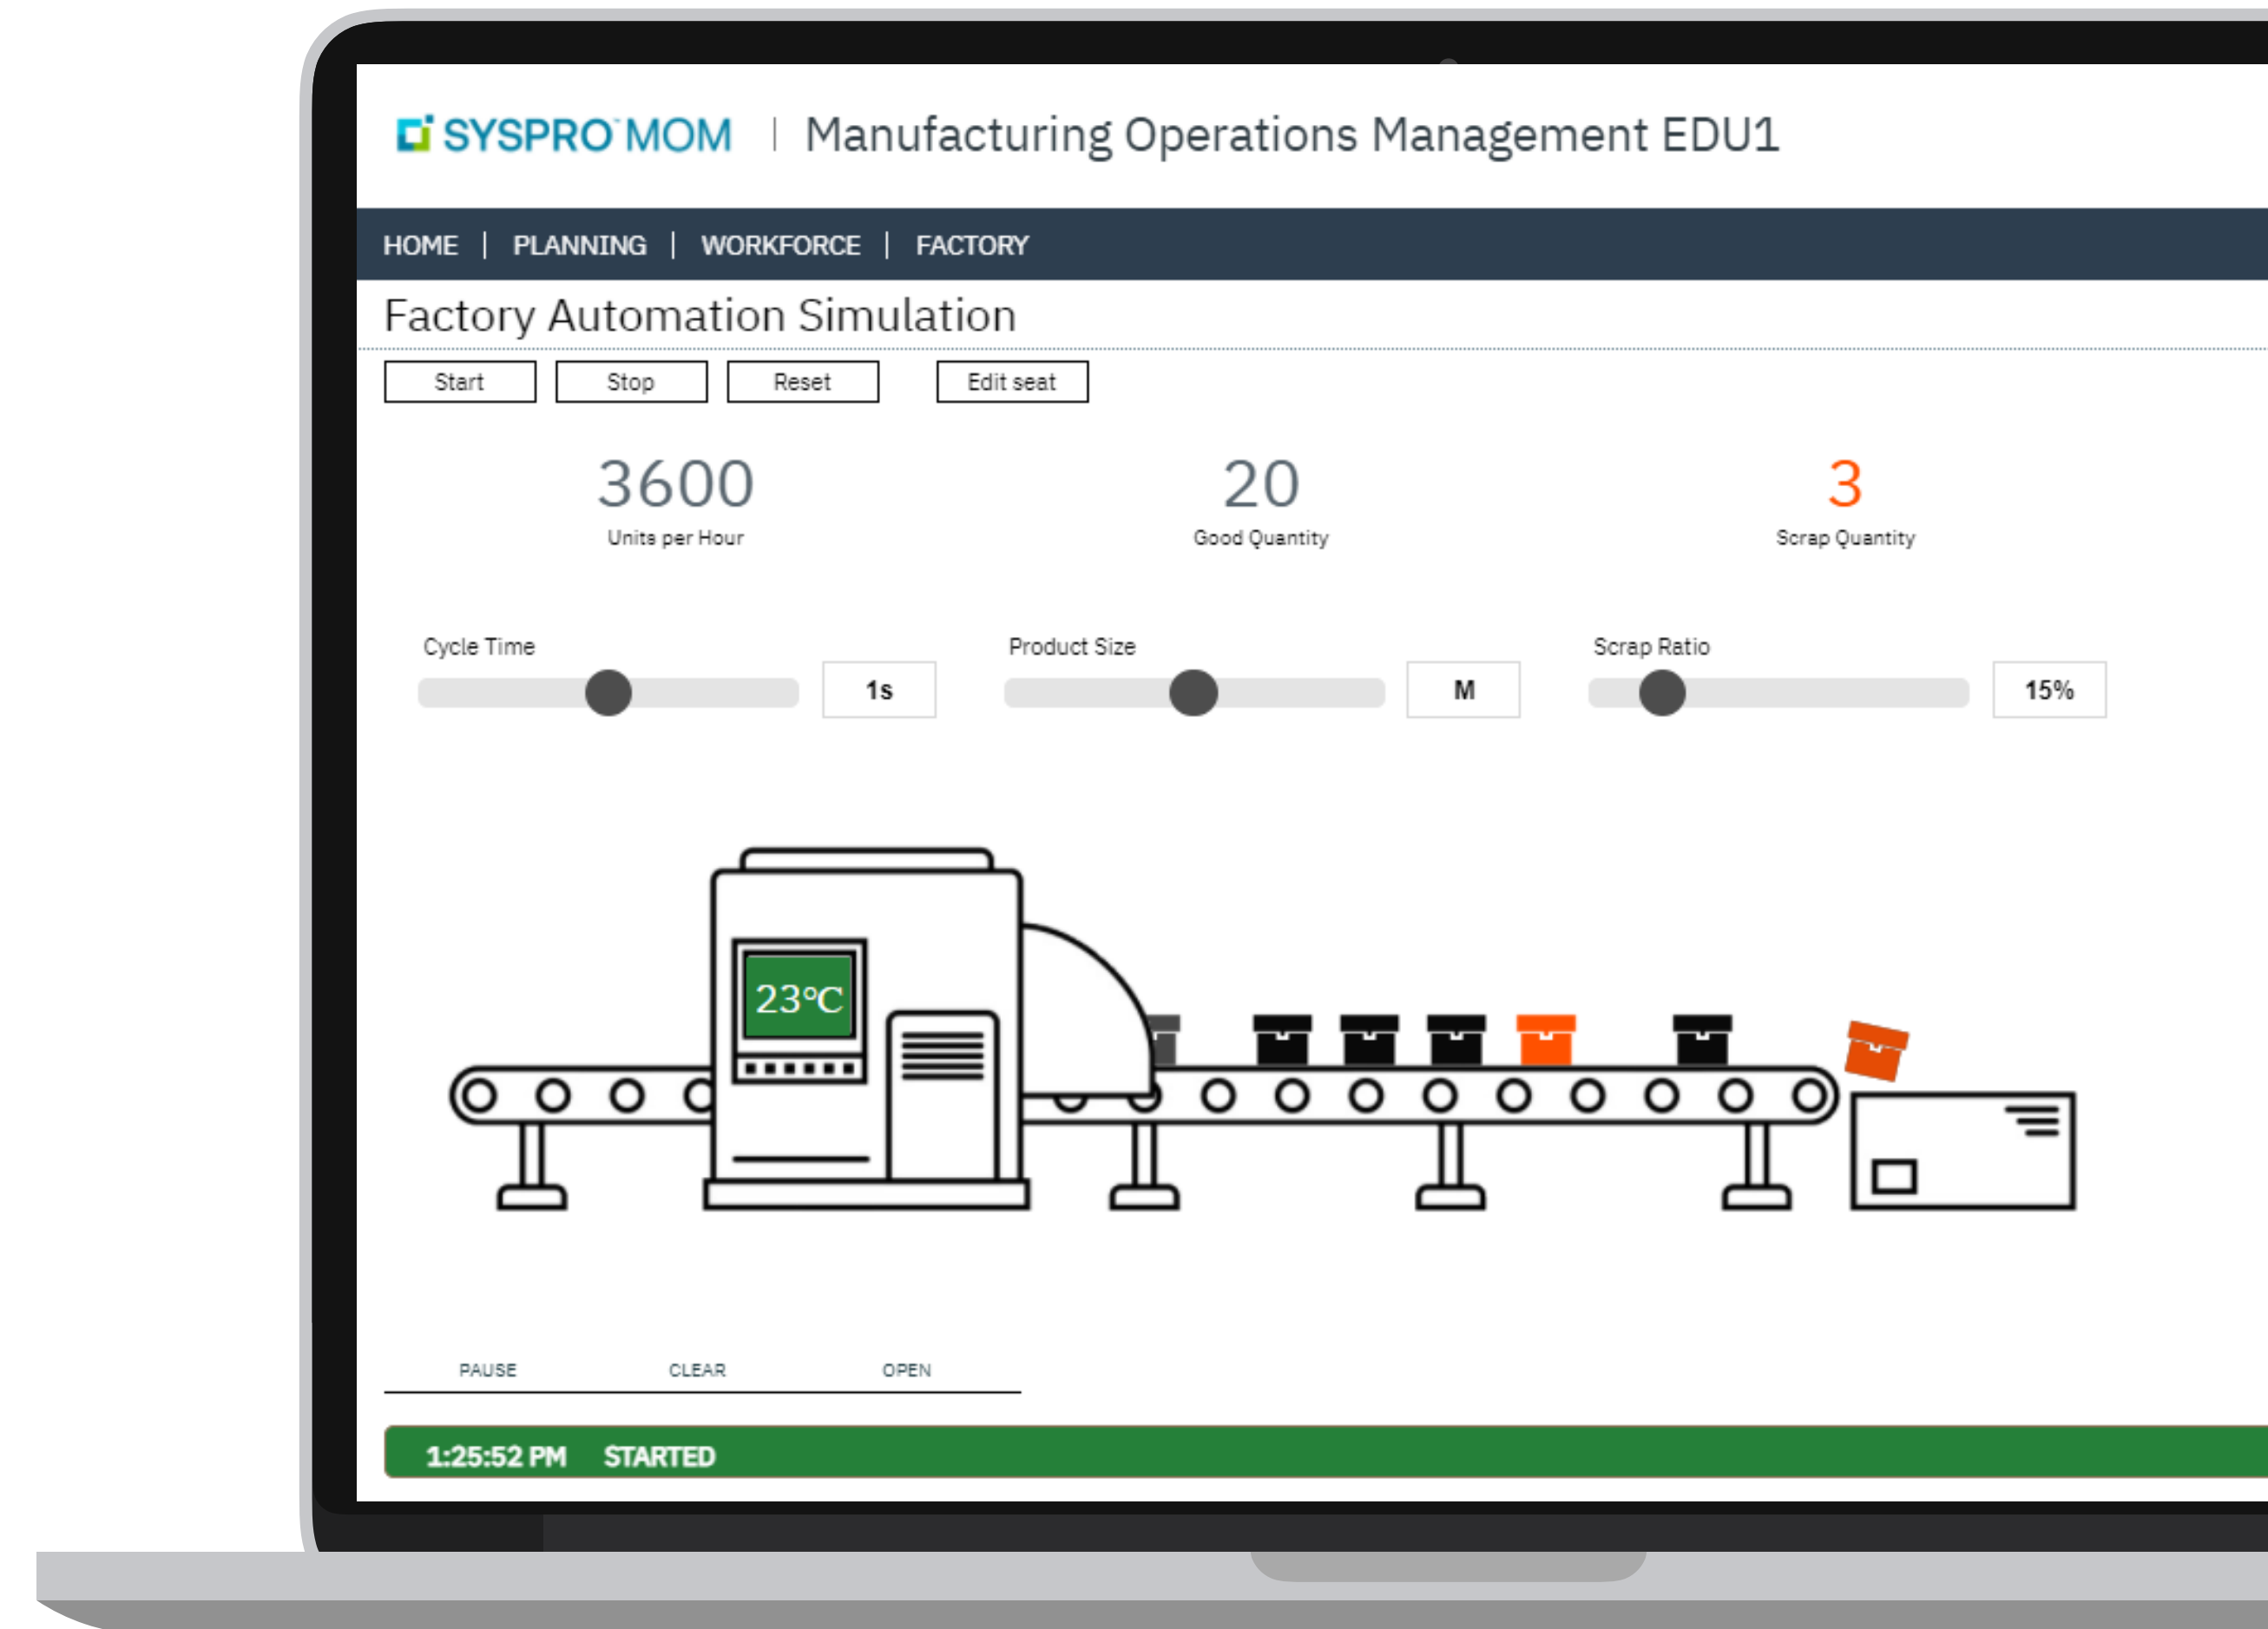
SYSPRO MOM | Manufacturing Operations Management EDU1

HOME | PLANNING | WORKFORCE | FACTORY

Factory Automation Simulation

Start Stop Reset Edit seat

3600
Units per Hour

20
Good Quantity

3
Scrap Quantity

Cycle Time 1s

Product Size M

Scrap Ratio 15%

23°C

PAUSE CLEAR OPEN

1:25:52 PM STARTED